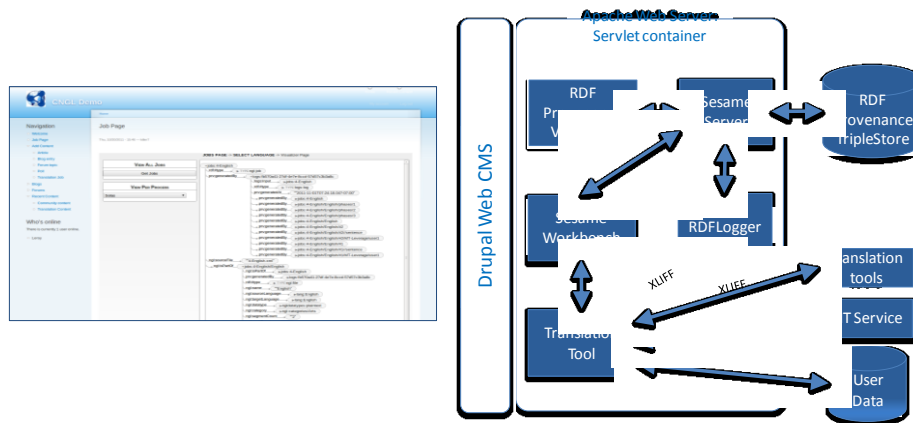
CNGL Demo

Navigation

Job Page

Jobs Page > Select Language > Visualize Page

View All Jobs

View Per Process

Who's online

Apache Web Server

Servlet container

Drupal Web CMS

RDF

Pr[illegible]

V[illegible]

Sesame

Server

RDF

Provenance

TripleStore

Sesame

Workbench

RDFLogger

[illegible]anslation tools

XLIFF

XLIFF

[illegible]T Service

Translatio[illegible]

Tool

User

Data